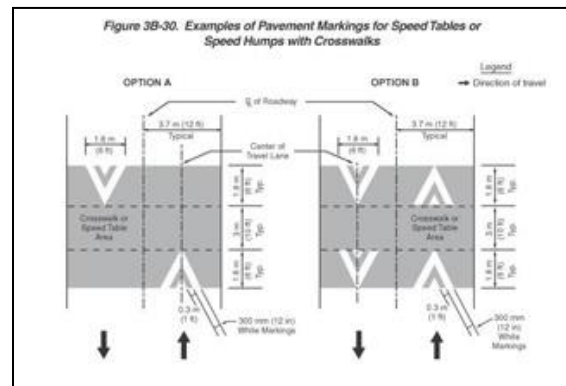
Figure 3B-30. Examples of Pavement Markings for Speed Tables or Speed Humps with Crosswalks

OPTION A

OPTION B

Legend
→ Direction of travel

℄ of Roadway

1.8 m (6 ft)

3.7 m (12 ft) Typical

Center of Travel Lane

1.8 m (6 ft)

3.7 m (12 ft) Typical

Crosswalk or Speed Table Area

Crosswalk or Speed Table Area

1.8 m (6 ft) Typ.

3 m (10 ft) Typ.

1.8 m (6 ft) Typ.

1.8 m (6 ft) Typ.

3 m (10 ft) Typ.

1.8 m (6 ft) Typ.

0.3 m (1 ft)

300 mm (12 in) White Markings

0.3 m (1 ft)

300 mm (12 in) White Markings